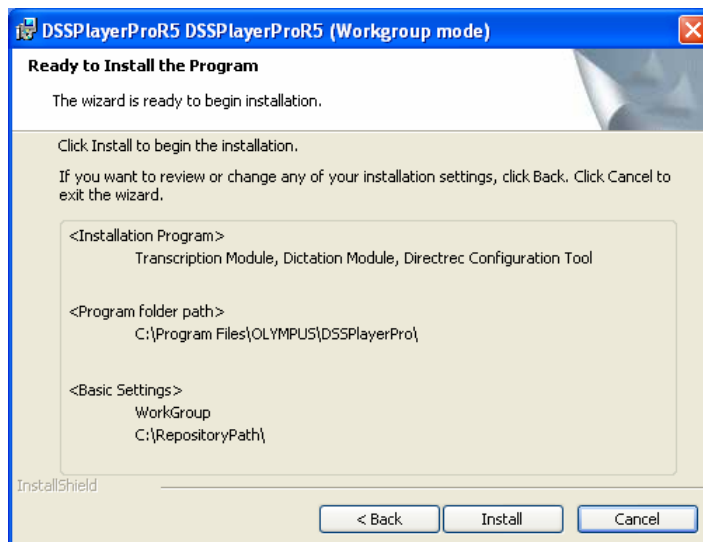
DSSPlayerProR5 DSSPlayerProR5 (Workgroup mode)

Ready to Install the Program

The wizard is ready to begin installation.

Click Install to begin the installation.

If you want to review or change any of your installation settings, click Back. Click Cancel to exit the wizard.

<Installation Program>
Transcription Module, Dictation Module, Directrec Configuration Tool

<Program folder path>
C:\Program Files\OLYMPUS\DSSPlayerPro\

<Basic Settings>
WorkGroup
C:\RepositoryPath\

InstallShield

< Back

Install

Cancel